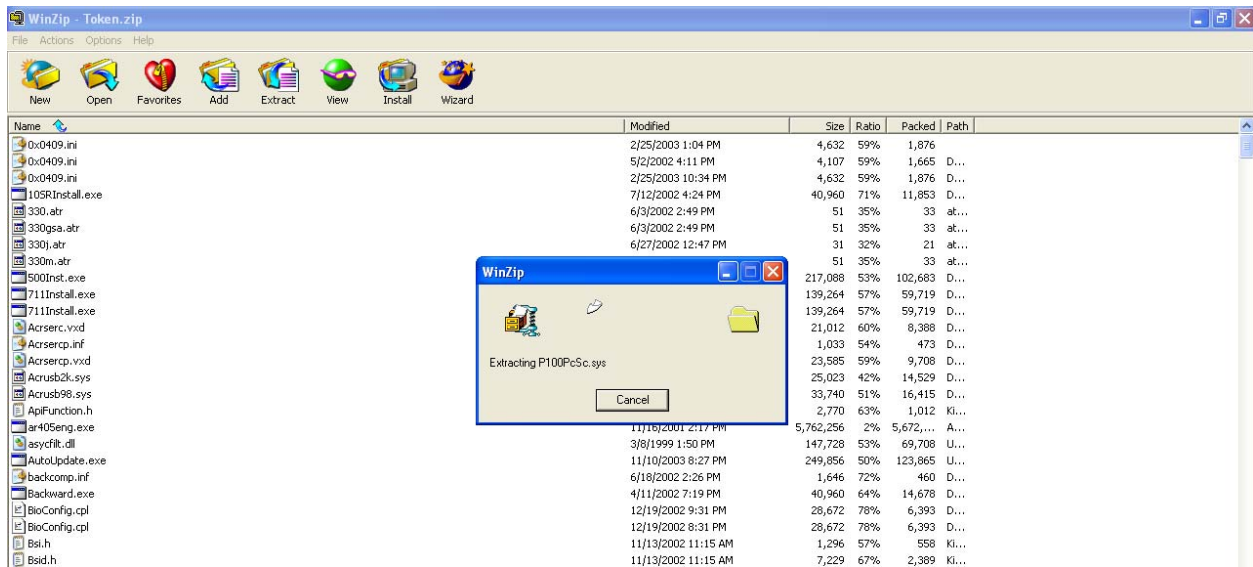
WinZip - Token.zip

File Actions Options Help

New Open Favorites Add Extract View Install Wizard

| Name | Modified | Size | Ratio | Packed | Path |
|---|---|---|---|---|---|
| 0x0409.ini | 2/25/2003 1:04 PM | 4,632 | 59% | 1,876 | |
| 0x0409.ini | 5/2/2002 4:11 PM | 4,107 | 59% | 1,665 | D... |
| 0x0409.ini | 2/25/2003 10:34 PM | 4,632 | 59% | 1,876 | D... |
| 10SRInstall.exe | 7/12/2002 4:24 PM | 40,960 | 71% | 11,853 | D... |
| 330.atr | 6/3/2002 2:49 PM | 51 | 35% | 33 | at... |
| 330gsa.atr | 6/3/2002 2:49 PM | 51 | 35% | 33 | at... |
| 330j.atr | 6/27/2002 12:47 PM | 31 | 32% | 21 | at... |
| 330m.atr | | 51 | 35% | 33 | at... |
| 500Inst.exe | | 217,088 | 53% | 102,683 | D... |
| 711Install.exe | | 139,264 | 57% | 59,719 | D... |
| 711Install.exe | | 139,264 | 57% | 59,719 | D... |
| Acrserc.vxd | | 21,012 | 60% | 8,388 | D... |
| Acrsercp.inf | | 1,033 | 54% | 473 | D... |
| Acrsercp.vxd | | 23,585 | 59% | 9,708 | D... |
| Acrusb2k.sys | | 25,023 | 42% | 14,529 | D... |
| Acrusb98.sys | | 33,740 | 51% | 16,415 | D... |
| ApiFunction.h | | 2,770 | 63% | 1,012 | Ki... |
| ar405eng.exe | 11/16/2001 2:17 PM | 5,762,256 | 2% | 5,672,... | A... |
| asycfilt.dll | 3/8/1999 1:50 PM | 147,728 | 53% | 69,708 | U... |
| AutoUpdate.exe | 11/10/2003 8:27 PM | 249,856 | 50% | 123,865 | U... |
| backcomp.inf | 6/18/2002 2:26 PM | 1,646 | 72% | 460 | D... |
| Backward.exe | 4/11/2002 7:19 PM | 40,960 | 64% | 14,678 | D... |
| BioConfig.cpl | 12/19/2002 9:31 PM | 28,672 | 78% | 6,393 | D... |
| BioConfig.cpl | 12/19/2002 8:31 PM | 28,672 | 78% | 6,393 | D... |
| Bsi.h | 11/13/2002 11:15 AM | 1,296 | 57% | 558 | Ki... |
| Bsid.h | 11/13/2002 11:15 AM | 7,229 | 67% | 2,389 | Ki... |

WinZip

Extracting P100PcSc.sys

Cancel